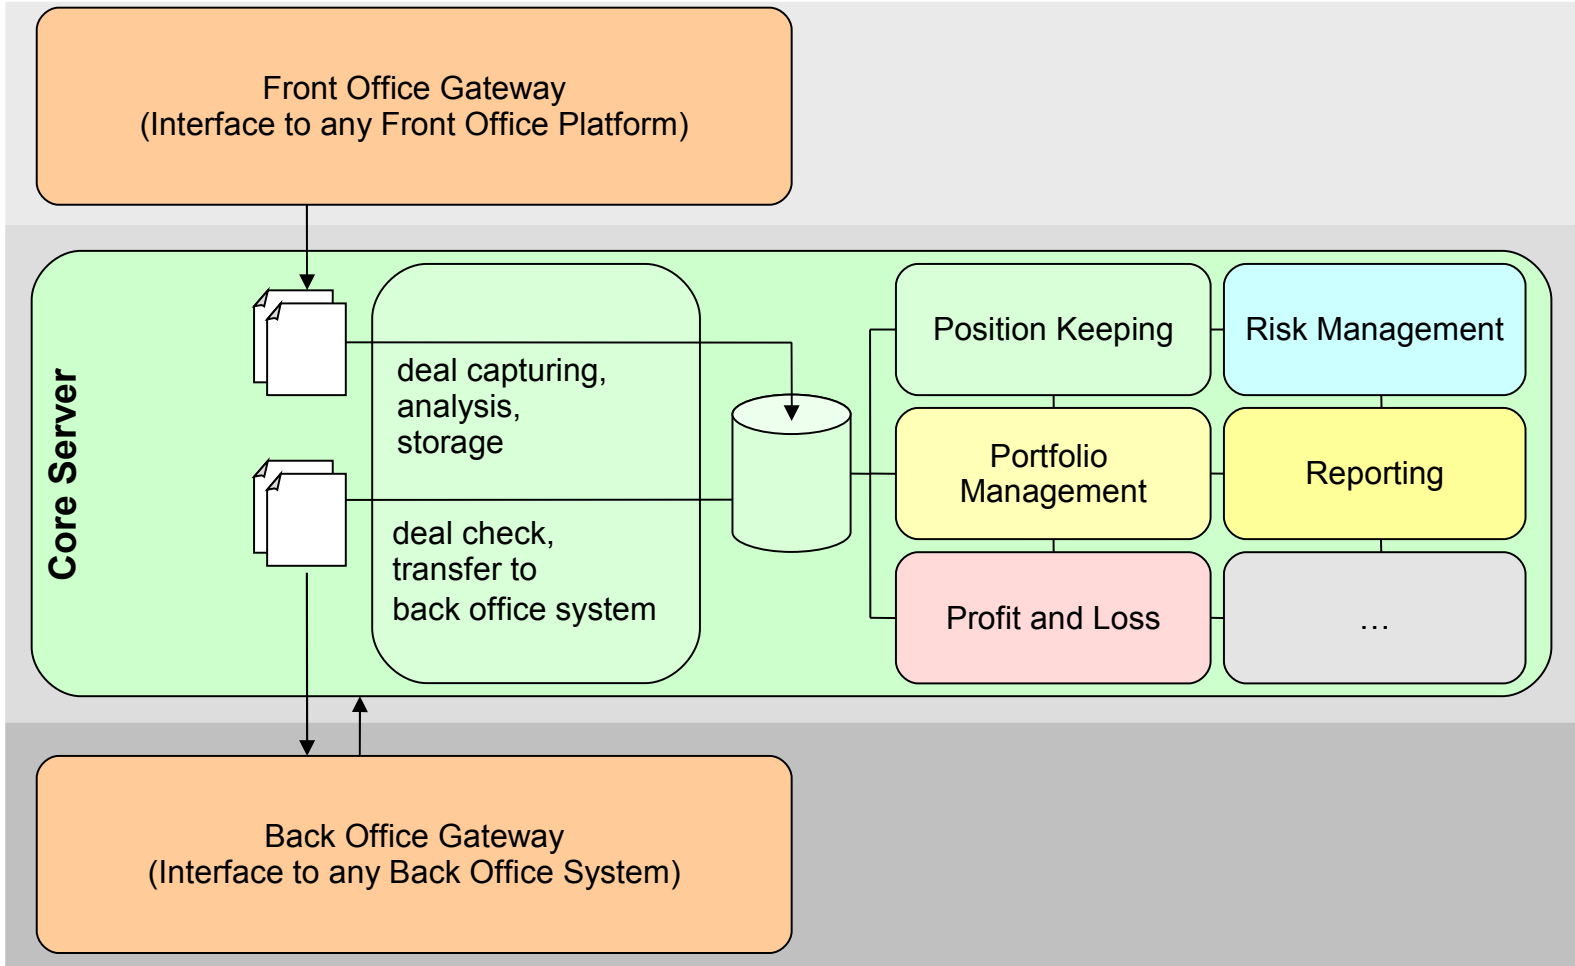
Front Office Gateway
(Interface to any Front Office Platform)

Core Server

deal capturing,
analysis,
storage

deal check,
transfer to
back office system

Position Keeping

Risk Management

Portfolio
Management

Reporting

Profit and Loss

...

Back Office Gateway
(Interface to any Back Office System)